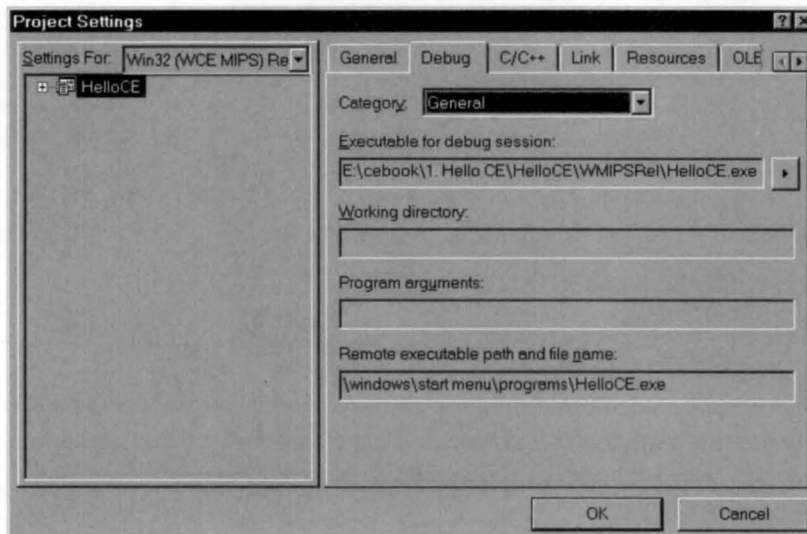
Project Settings

Settings For: Win32 (WCE MIPS) Re

HelloCE

General | Debug | C/C++ | Link | Resources | OLE

Category: General

Executable for debug session:

E:\cebook\1. Hello CE\HelloCE\WMIPSRel\HelloCE.exe

Working directory:

Program arguments:

Remote executable path and file name:

\windows\start menu\programs\HelloCE.exe

OK

Cancel